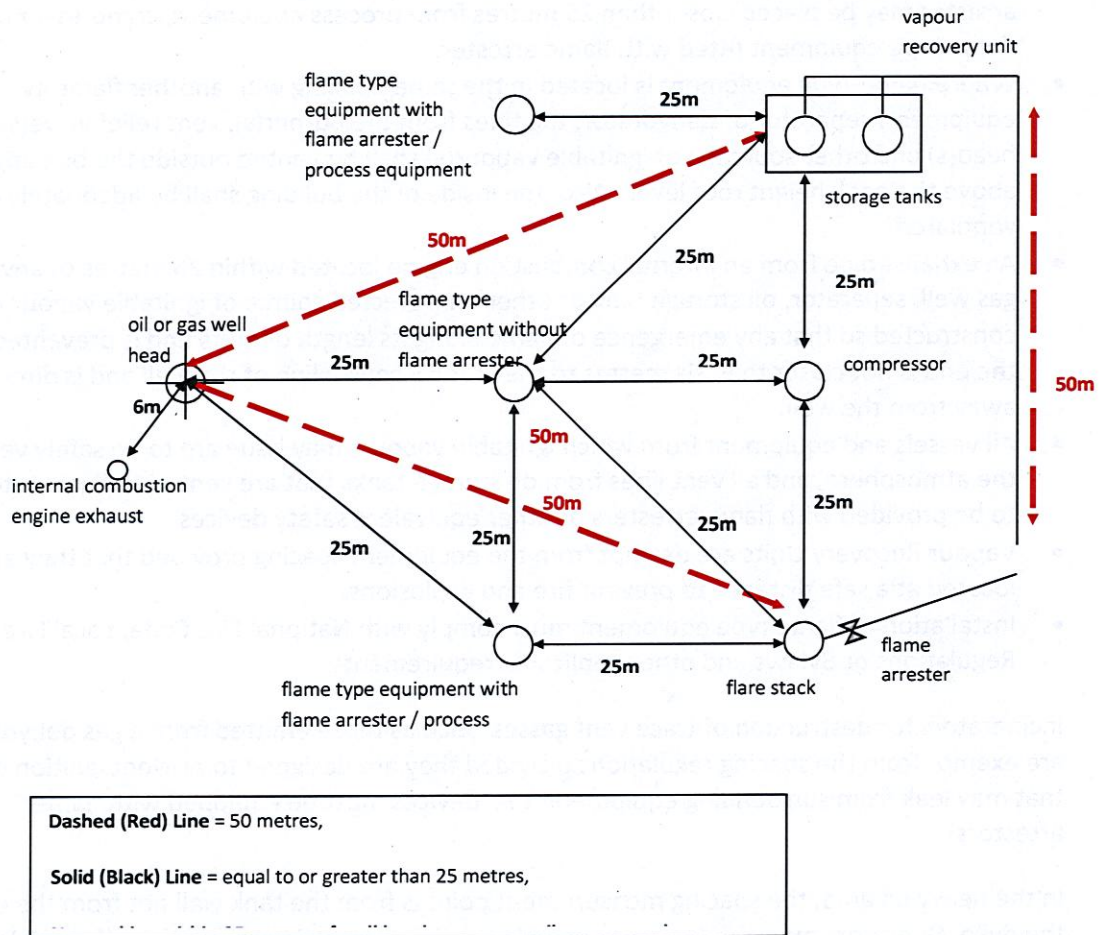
vapour recovery unit

flame type equipment with flame arrester / process equipment

25m

storage tanks

50m

25m

25m

flame type equipment without flame arrester

oil or gas well head

25m

25m

compressor

50m

6m

50m

internal combustion engine exhaust

50m

25m

25m

25m

25m

flame arrester

25m

flare stack

flame type equipment with flame arrester / process

**Dashed (Red) Line** = 50 metres,

**Solid (Black) Line** = equal to or greater than 25 metres,